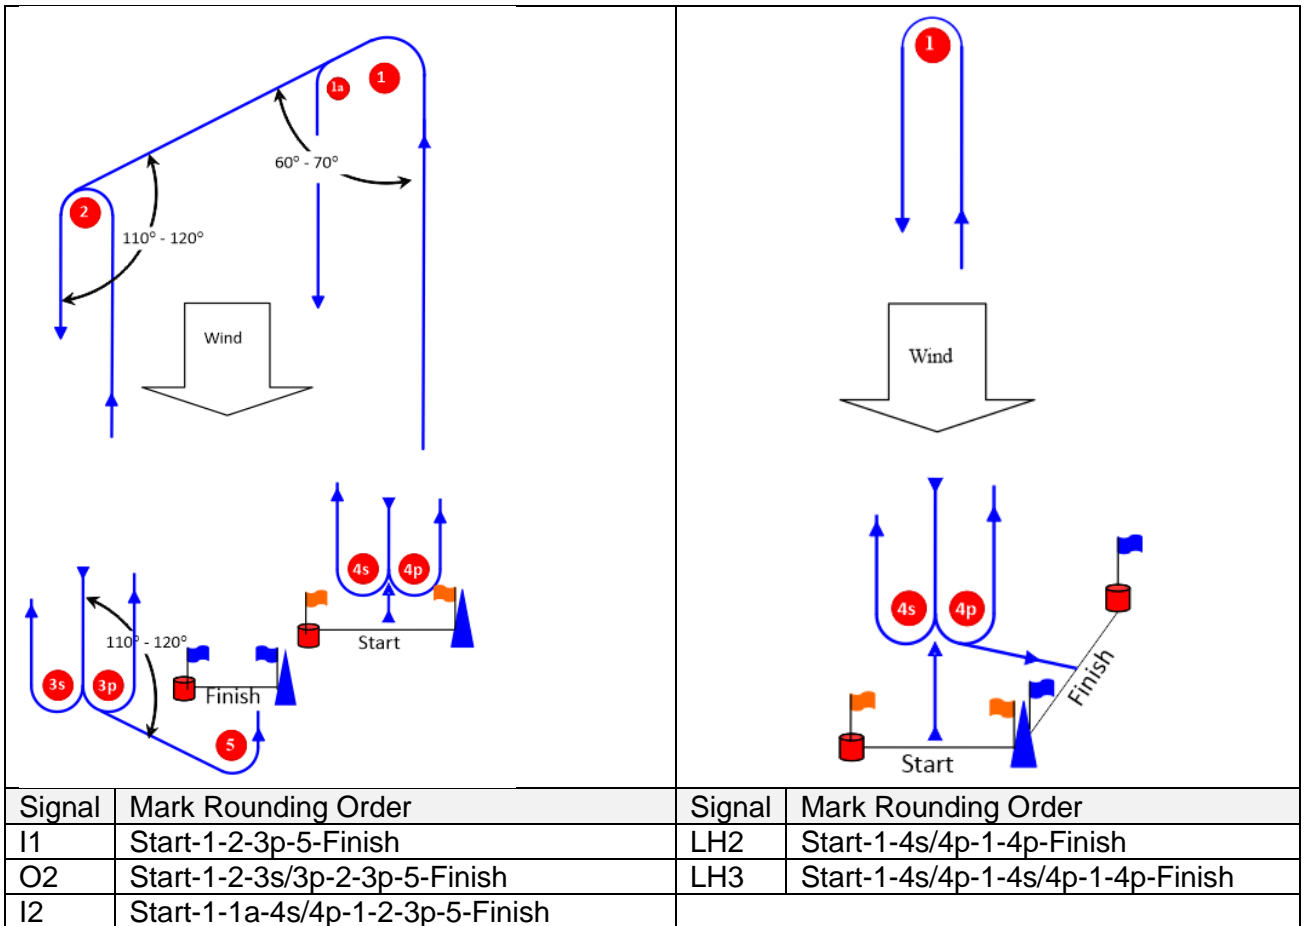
1a 1
60° - 70°
2
110° - 120°
Wind
4s 4p
Start
3s 3p
110° - 120°
Finish
5

1
Wind
4s 4p
Finish
Start

| Signal | Mark Rounding Order |
|---|---|
| I1 | Start-1-2-3p-5-Finish |
| O2 | Start-1-2-3s/3p-2-3p-5-Finish |
| I2 | Start-1-1a-4s/4p-1-2-3p-5-Finish |

| Signal | Mark Rounding Order |
|---|---|
| LH2 | Start-1-4s/4p-1-4p-Finish |
| LH3 | Start-1-4s/4p-1-4s/4p-1-4p-Finish |